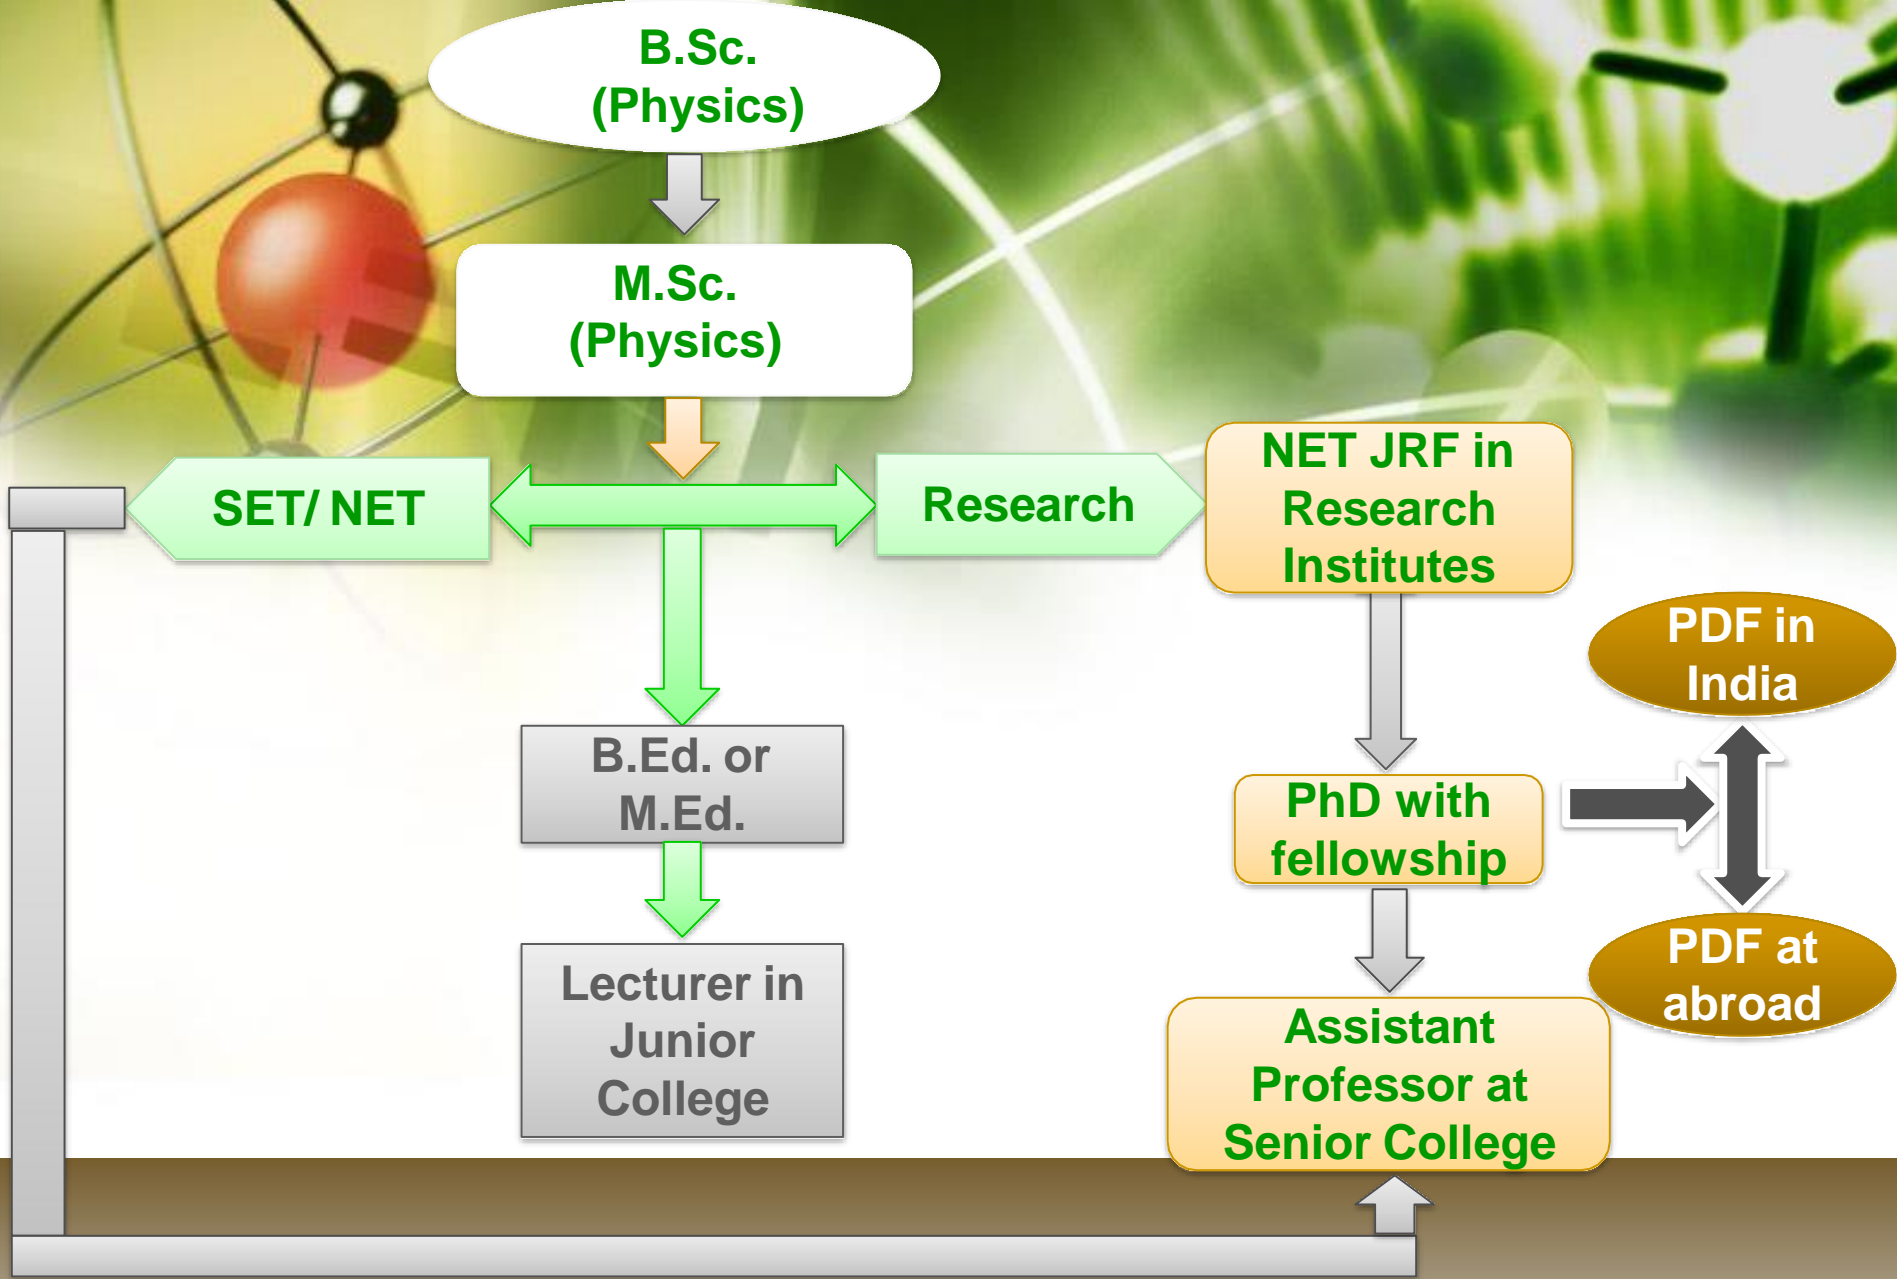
B.Sc. (Physics)

M.Sc. (Physics)

SET/ NET

Research

NET JRF in Research Institutes

B.Ed. or M.Ed.

Lecturer in Junior College

PhD with fellowship

PDF in India

PDF at abroad

Assistant Professor at Senior College